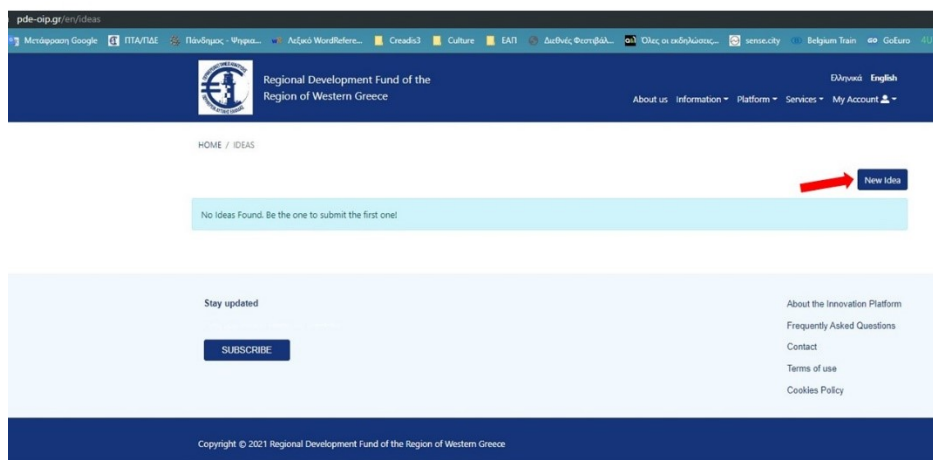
pde-oip.gr/en/ideas

Μετάφραση Google ΠΤΑ/ΠΔΕ Πάνδημος - Ψηφια... Λεξικό WordRefere... Creadis3 Culture ΕΑΠ Διεθνές Φεστιβάλ... Όλες οι εκδηλώσεις... sense.city Belgium Train GoEuro

Regional Development Fund of the Region of Western Greece

Ελληνικά English

About us Information Platform Services My Account

HOME / IDEAS

New Idea

No Ideas Found. Be the one to submit the first one!

Stay updated

SUBSCRIBE

About the Innovation Platform

Frequently Asked Questions

Contact

Terms of use

Cookies Policy

Copyright © 2021 Regional Development Fund of the Region of Western Greece